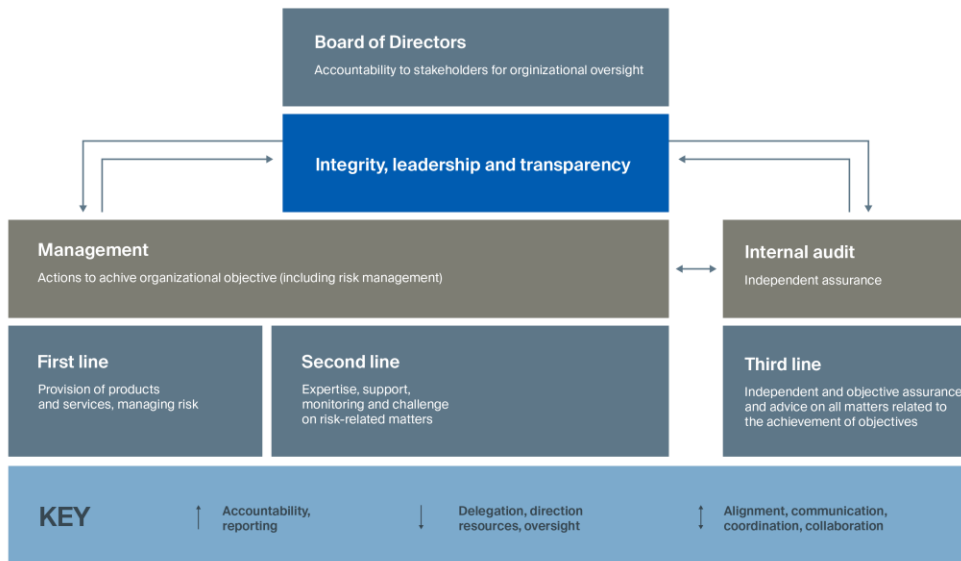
Board of Directors
Accountability to stakeholders for orginizational oversight

Integrity, leadership and transparency

Management
Actions to achive organizational objective (including risk management)

Internal audit
Independent assurance

First line
Provision of products and services, managing risk

Second line
Expertise, support, monitoring and challenge on risk-related matters

Third line
Independent and objective assurance and advice on all matters related to the achievement of objectives

KEY

Accountability, reporting

Delegation, direction resources, oversight

Alignment, communication, coordination, collaboration